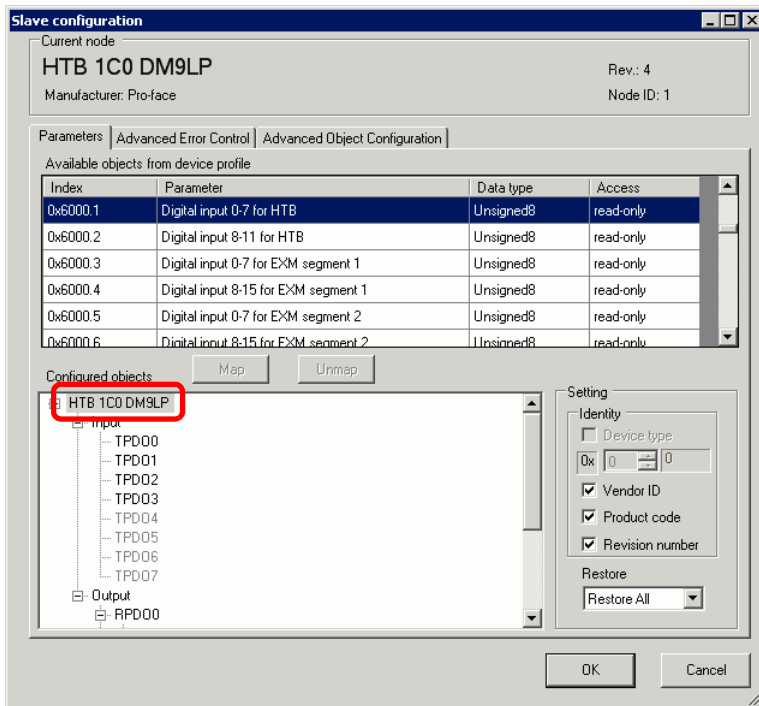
Slave configuration

Current node

HTB 1C0 DM9LP

Rev.: 4

Manufacturer: Pro-face

Node ID: 1

Parameters | Advanced Error Control | Advanced Object Configuration

Available objects from device profile

| Index | Parameter | Data type | Access |
|---|---|---|---|
| 0x6000.1 | Digital input 0-7 for HTB | Unsigned8 | read-only |
| 0x6000.2 | Digital input 8-11 for HTB | Unsigned8 | read-only |
| 0x6000.3 | Digital input 0-7 for EXM segment 1 | Unsigned8 | read-only |
| 0x6000.4 | Digital input 8-15 for EXM segment 1 | Unsigned8 | read-only |
| 0x6000.5 | Digital input 0-7 for EXM segment 2 | Unsigned8 | read-only |
| 0x6000.6 | Digital input 8-15 for EXM segment 2 | Unsigned8 | read-only |

Map

Unmap

Configured objects

HTB 1C0 DM9LP
Input
TPDO0
TPDO1
TPDO2
TPDO3
TPDO4
TPDO5
TPDO6
TPDO7
Output
RPDO0

Setting

Identity

Device type

0x 0 0

Vendor ID

Product code

Revision number

Restore

Restore All

OK

Cancel